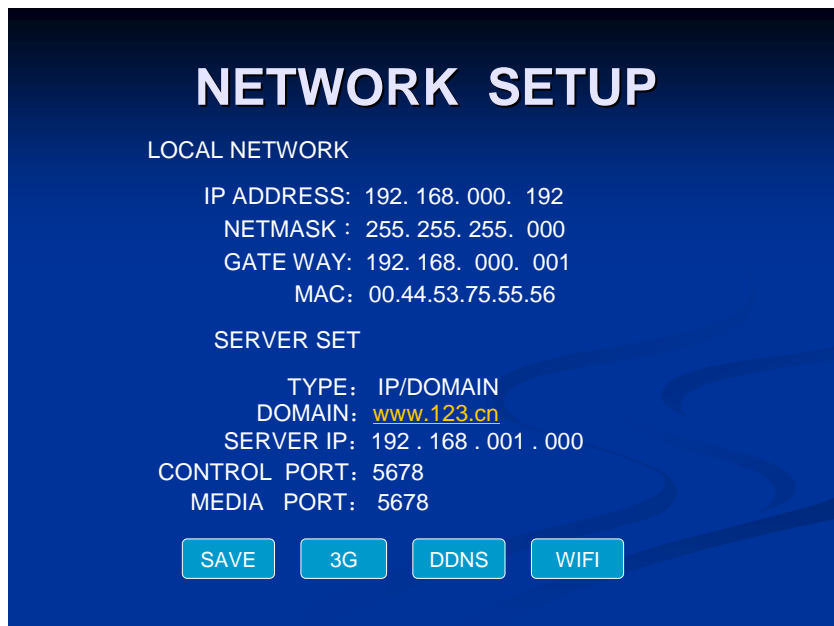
NETWORK SETUP

LOCAL NETWORK

IP ADDRESS: 192. 168. 000. 192
NETMASK：255. 255. 255. 000
GATE WAY: 192. 168. 000. 001
MAC：00.44.53.75.55.56

SERVER SET

TYPE： IP/DOMAIN
DOMAIN：www.123.cn
SERVER IP：192 . 168 . 001 . 000
CONTROL PORT：5678
MEDIA PORT： 5678

SAVE
3G
DDNS
WIFI